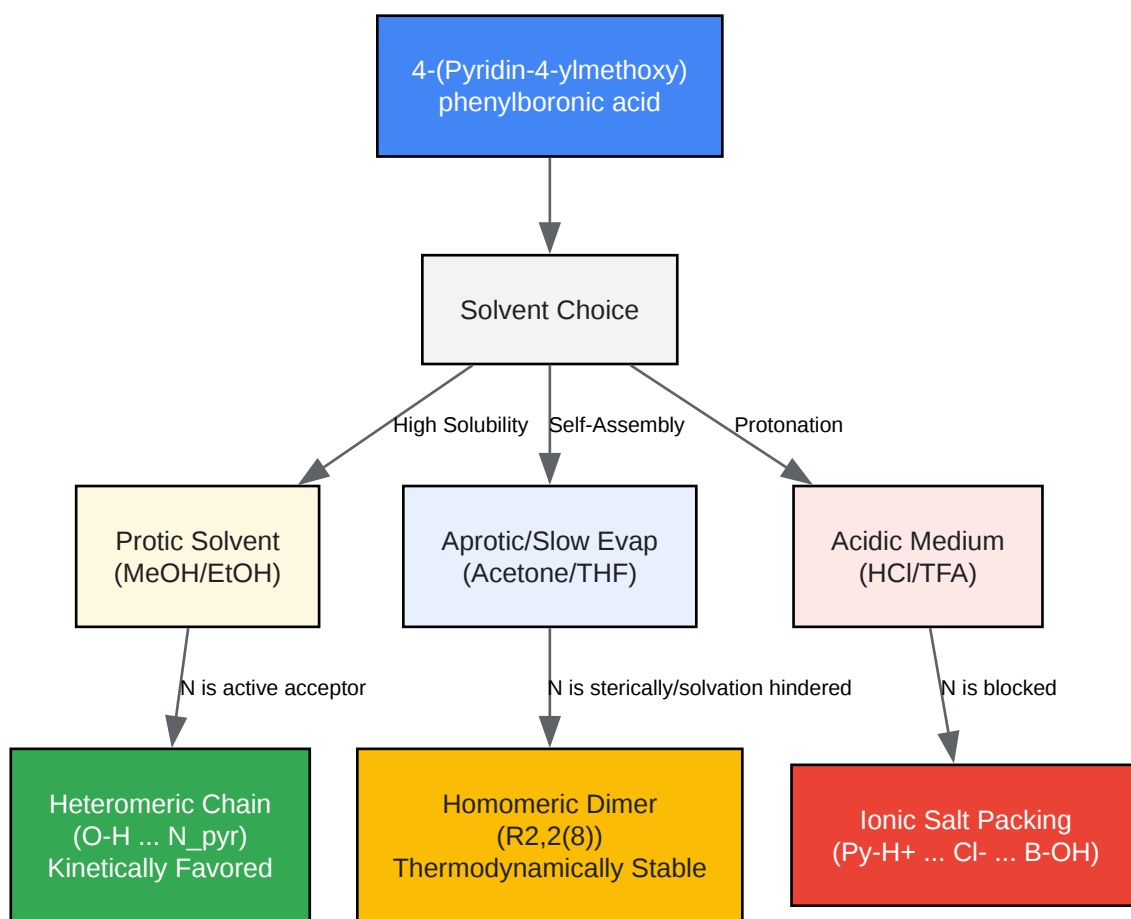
4-(Pyridin-4-ylmethoxy)
phenylboronic acid

Solvent Choice

High Solubility

Self-Assembly

Protonation

Protic Solvent
(MeOH/EtOH)

Aprotic/Slow Evap
(Acetone/THF)

Acidic Medium
(HCl/TFA)

N is active acceptor

N is sterically/solvation hindered

N is blocked

Heteromeric Chain
(O-H ... N_pyr)
Kinetically Favored

Homomeric Dimer
(R2,2(8))
Thermodynamically Stable

Ionic Salt Packing
(Py-H+ ... Cl- ... B-OH)